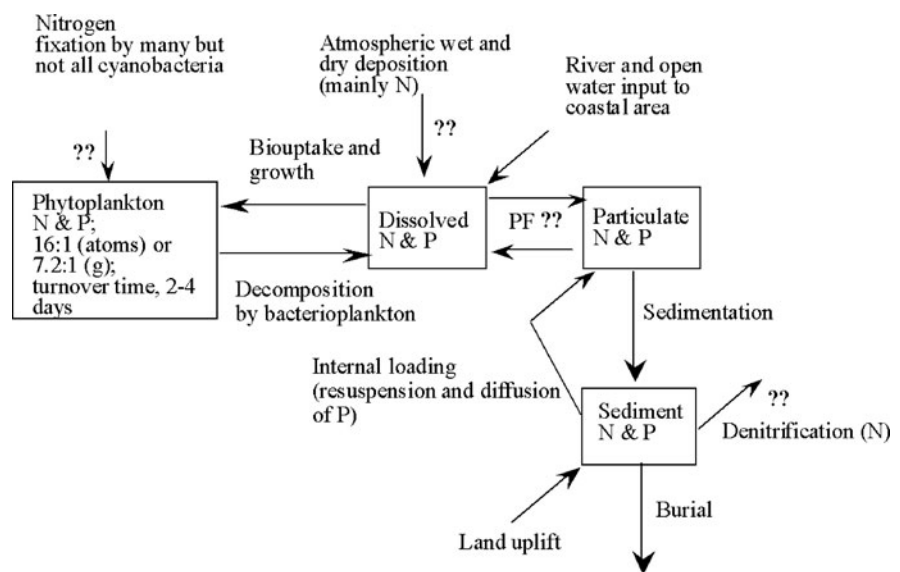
Nitrogen fixation by many but not all cyanobacteria

??

Atmospheric wet and dry deposition (mainly N)

??

River and open water input to coastal area

Biouptake and growth

Phytoplankton N & P; 16:1 (atoms) or 7.2:1 (g); turnover time, 2-4 days

Dissolved N & P

PF ??

Particulate N & P

Decomposition by bacterioplankton

Sedimentation

Internal loading (resuspension and diffusion of P)

Sediment N & P

??

Denitrification (N)

Burial

Land uplift